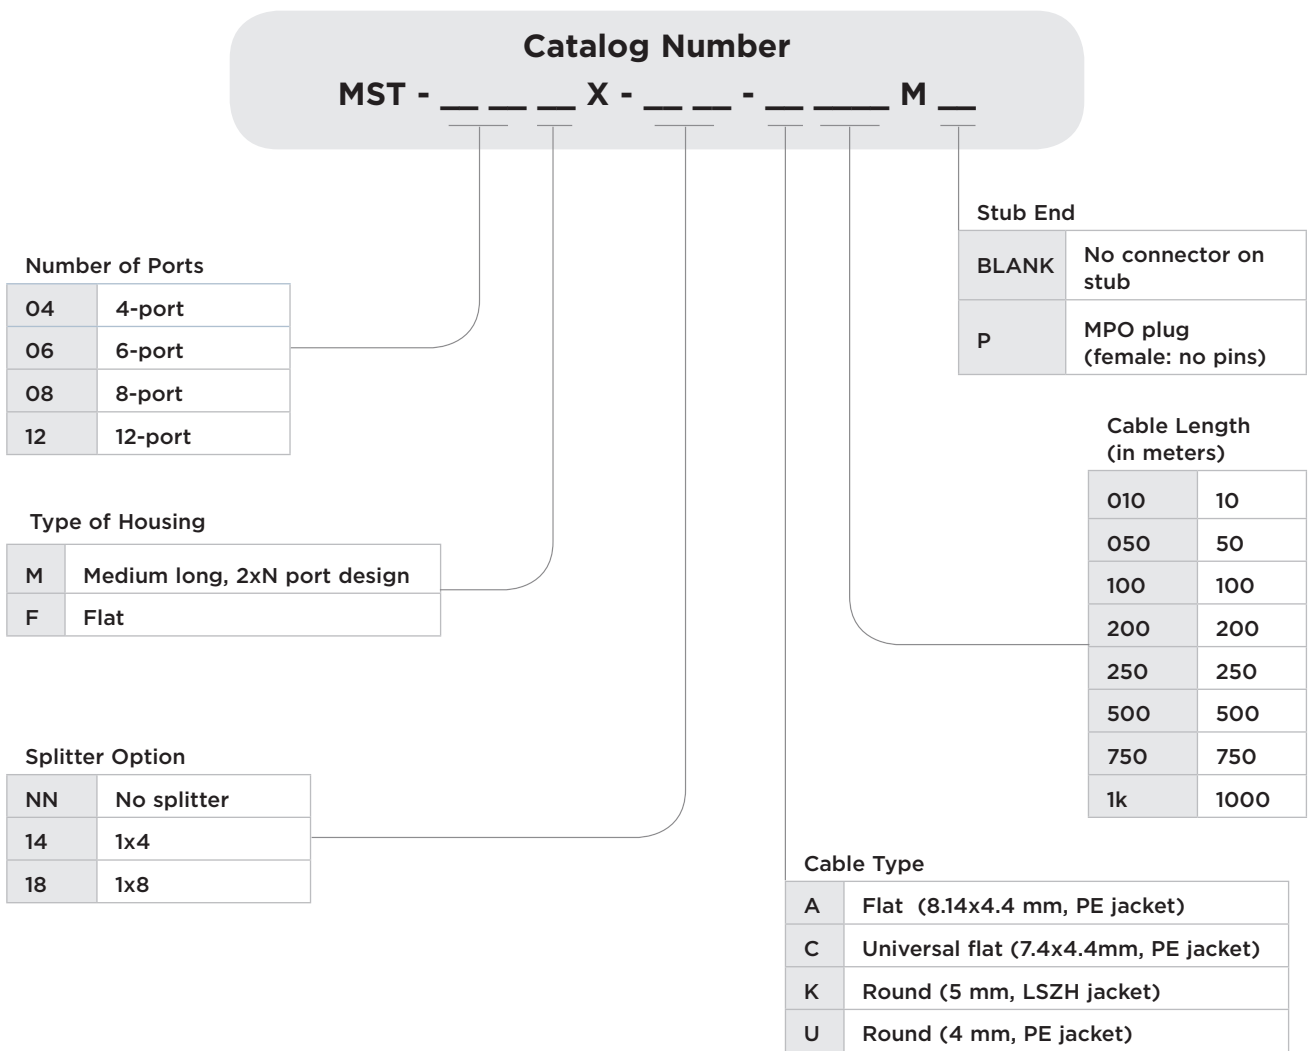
Catalog Number
MST - __ __ __ X - __ __ - __ ____ M __

Stub End

| BLANK | No connector on stub |
|---|---|
| P | MPO plug (female: no pins) |

Number of Ports

| 04 | 4-port |
|---|---|
| 06 | 6-port |
| 08 | 8-port |
| 12 | 12-port |

Cable Length (in meters)

| 010 | 10 |
|---|---|
| 050 | 50 |
| 100 | 100 |
| 200 | 200 |
| 250 | 250 |
| 500 | 500 |
| 750 | 750 |
| 1k | 1000 |

Type of Housing

| M | Medium long, 2xN port design |
|---|---|
| F | Flat |

Splitter Option

| NN | No splitter |
|---|---|
| 14 | 1x4 |
| 18 | 1x8 |

Cable Type

| A | Flat (8.14x4.4 mm, PE jacket) |
|---|---|
| C | Universal flat (7.4x4.4mm, PE jacket) |
| K | Round (5 mm, LSZH jacket) |
| U | Round (4 mm, PE jacket) |